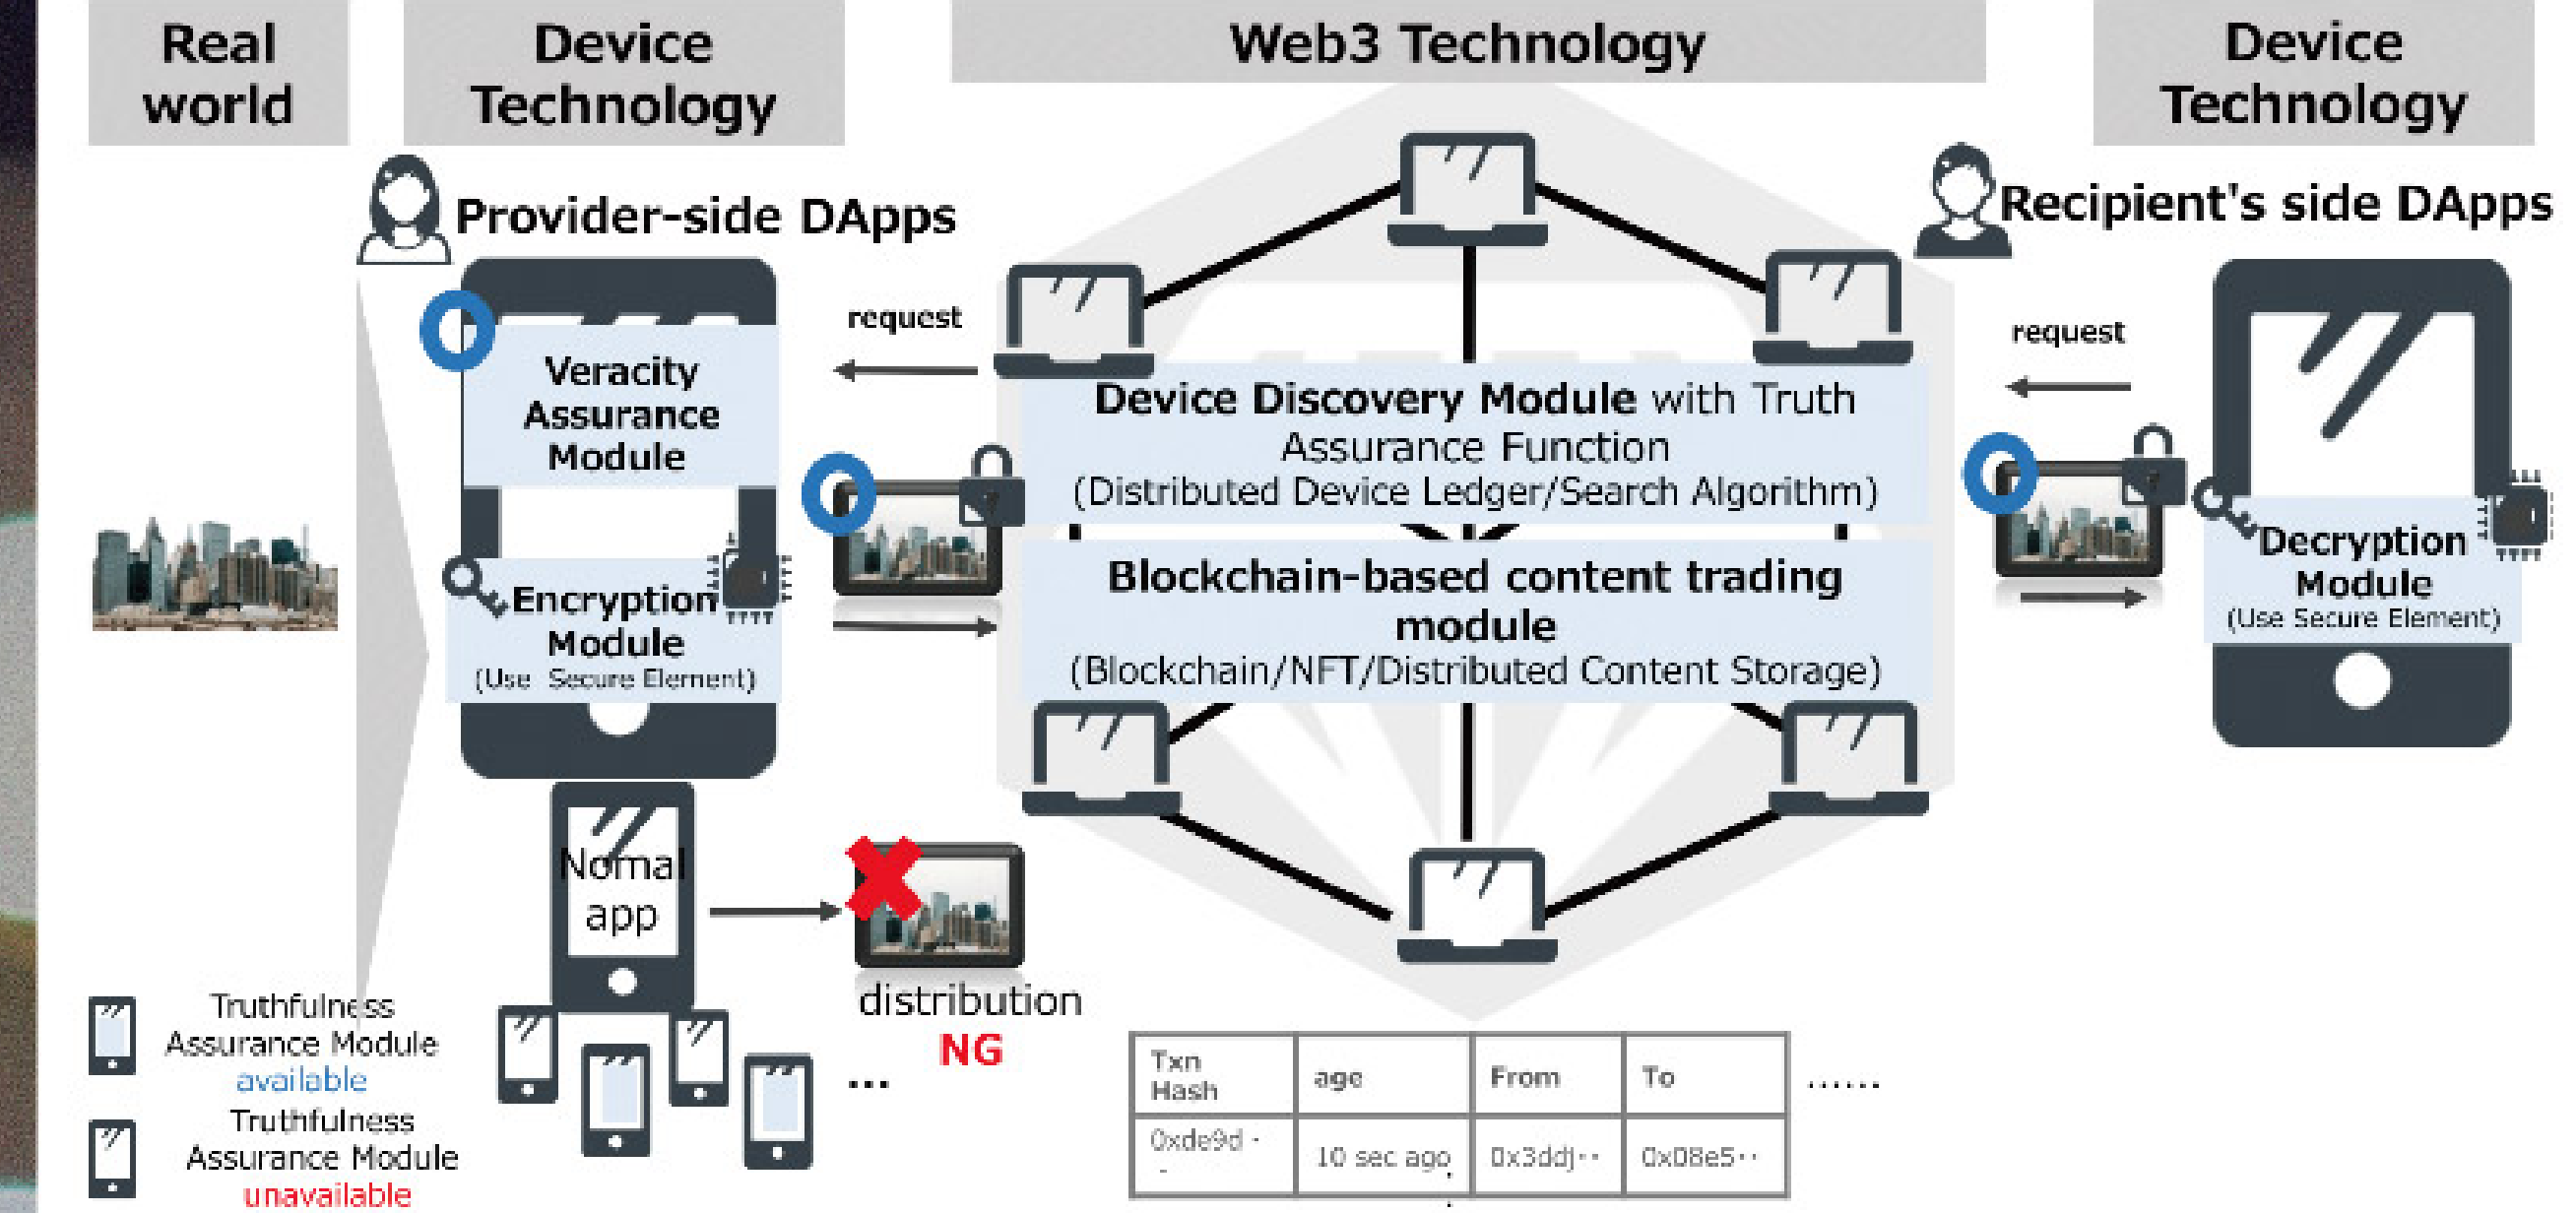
Real world

Device Technology

Web3 Technology

Device Technology

Provider-side DApps

Recipient's side DApps

request

request

Veracity Assurance Module

Encryption Module
(Use Secure Element)

Device Discovery Module with Truth Assurance Function
(Distributed Device Ledger/Search Algorithm)

Blockchain-based content trading module
(Blockchain/NFT/Distributed Content Storage)

Decryption Module
(Use Secure Element)

Nomal app

distribution
NG

...

Truthfulness Assurance Module available

Truthfulness Assurance Module unavailable

| Txn Hash | age | From | To |
|---|---|---|---|
| 0xde9d ·· | 10 sec ago | 0x3ddj ·· | 0x08e5 ·· |

......